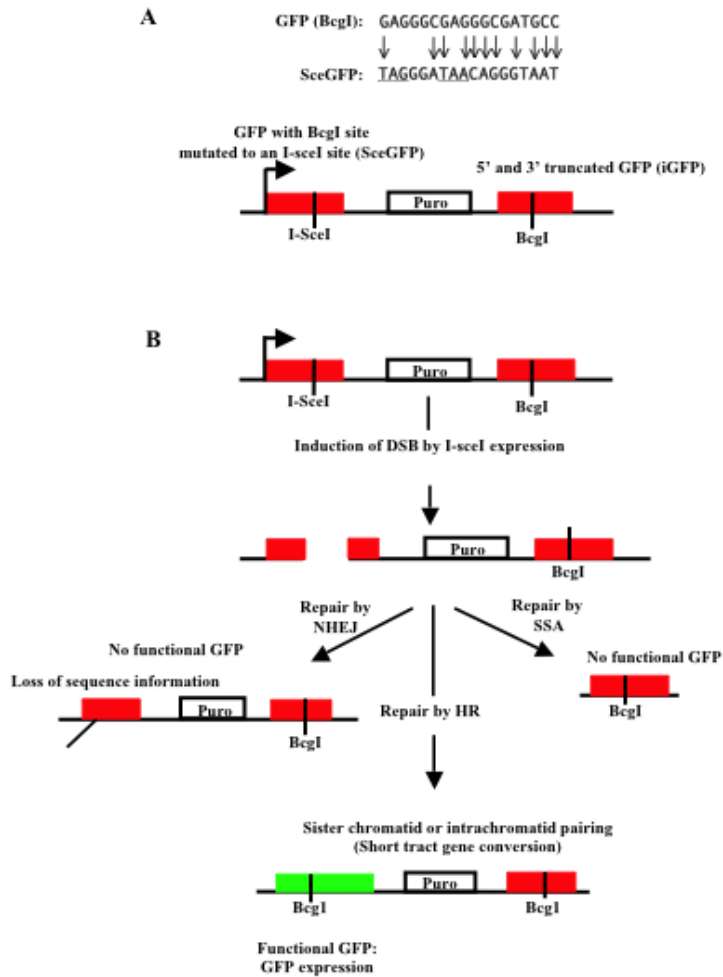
A

GFP (BcgI): GAGGGCGAGGGCGATGCC

SceGFP: TAGGGATAACAGGGTAAT

GFP with BcgI site mutated to an I-sceI site (SceGFP)

5' and 3' truncated GFP (iGFP)

Puro

I-SceI

BcgI

B

Puro

I-SceI

BcgI

Induction of DSB by I-sceI expression

Puro

BcgI

Repair by NHEJ

Repair by SSA

No functional GFP

Loss of sequence information

Puro

BcgI

Repair by HR

No functional GFP

BcgI

Sister chromatid or intrachromatid pairing (Short tract gene conversion)

Puro

Bcg1

Bcg1

Functional GFP: GFP expression